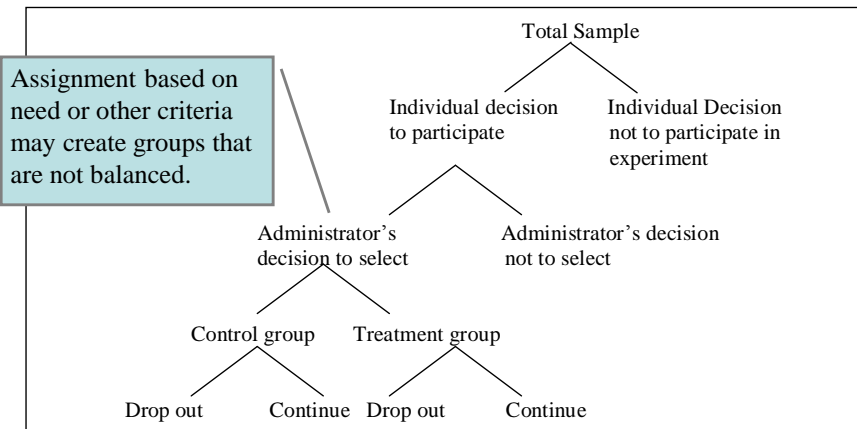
Total Sample

Assignment based on need or other criteria may create groups that are not balanced.

Individual decision to participate

Individual Decision not to participate in experiment

Administrator's decision to select

Administrator's decision not to select

Control group

Treatment group

Drop out

Continue

Drop out

Continue